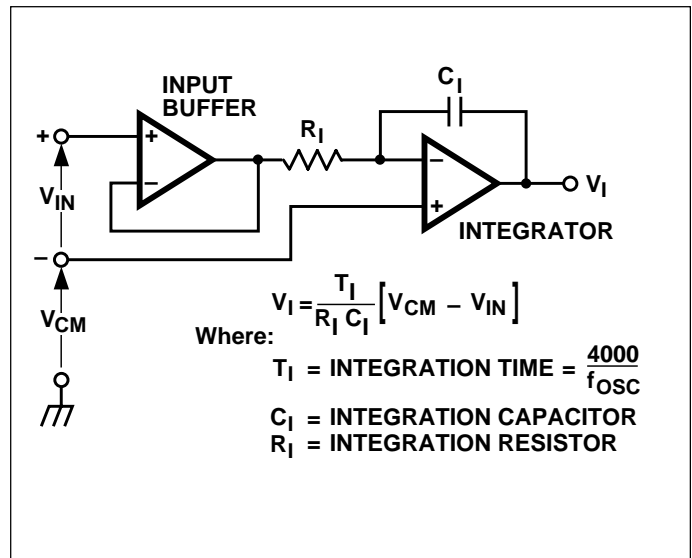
INPUT BUFFER

$C_I$

$R_I$

+

−

+

−

+

$V_{IN}$

−

$V_{CM}$

$V_I$

INTEGRATOR

$V_I = \frac{T_I}{R_I C_I}\left[V_{CM} - V_{IN}\right]$

Where:

$T_I$ = INTEGRATION TIME = $\frac{4000}{f_{OSC}}$

$C_I$ = INTEGRATION CAPACITOR

$R_I$ = INTEGRATION RESISTOR